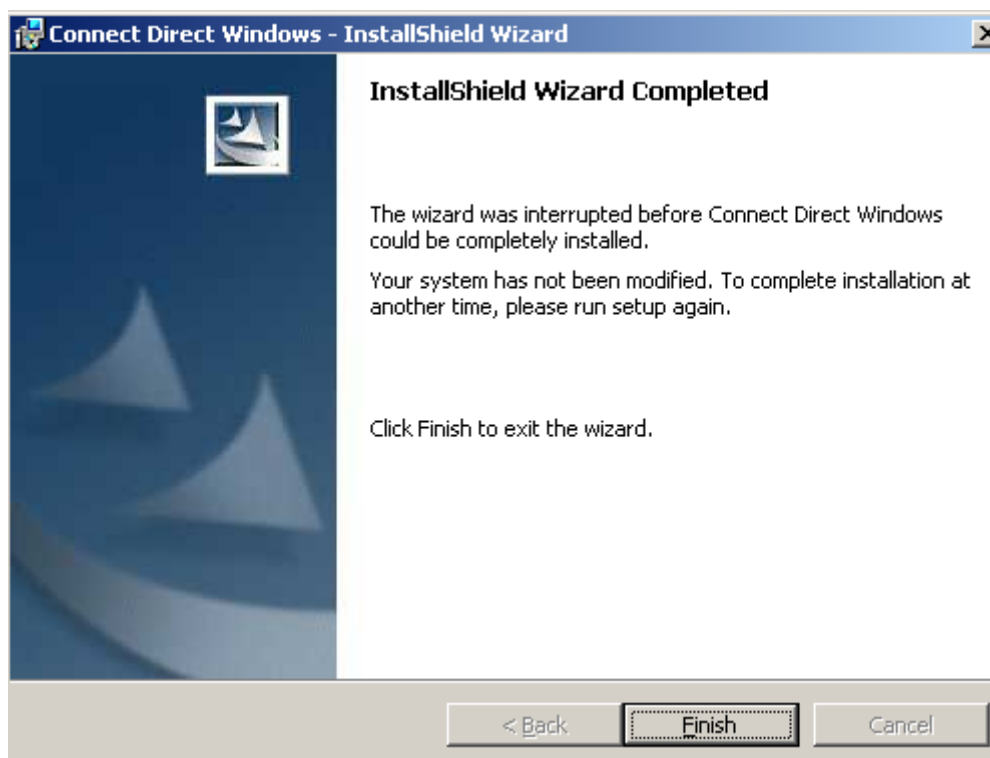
Connect Direct Windows - InstallShield Wizard

InstallShield Wizard Completed

The wizard was interrupted before Connect Direct Windows could be completely installed.

Your system has not been modified. To complete installation at another time, please run setup again.

Click Finish to exit the wizard.

< Back

Finish

Cancel